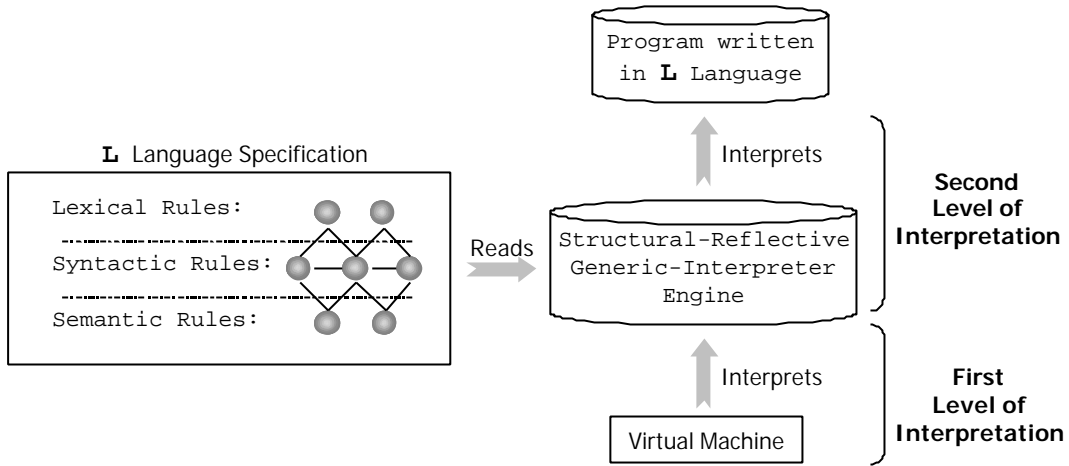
Program written in **L** Language

**L** Language Specification

Lexical Rules:

Syntactic Rules:

Semantic Rules:

Interprets

Reads

Structural-Reflective Generic-Interpreter Engine

Second Level of Interpretation

Interprets

Virtual Machine

First Level of Interpretation